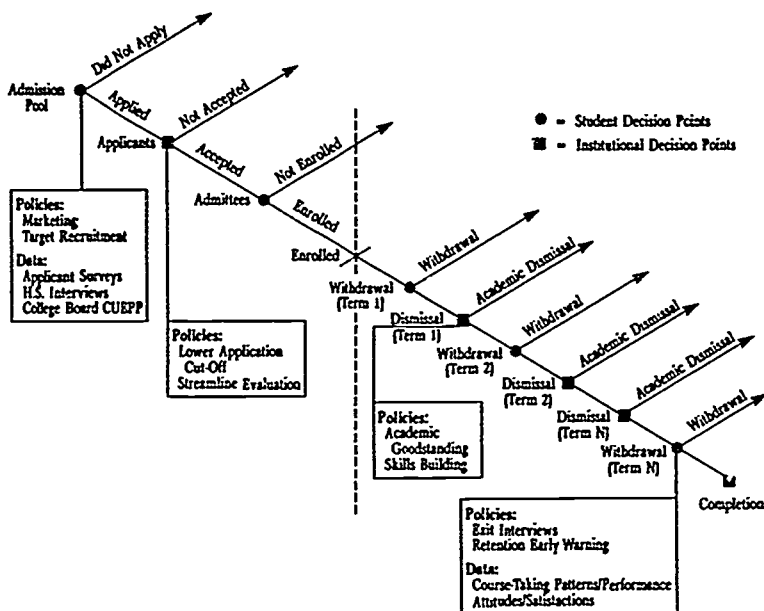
● = Student Decision Points
■ = Institutional Decision Points

Admission Pool

Did Not Apply

Applied

Applicants

Not Accepted

Accepted

Admittees

Not Enrolled

Enrolled

Enrolled

Policies:
Marketing
Target Recruitment
Data:
Applicant Surveys
H.S. Interviews
College Board CUEPP

Policies:
Lower Application Cut-Off
Streamline Evaluation

Withdrawal (Term 1)

Withdrawal

Dismissal (Term 1)

Academic Dismissal

Withdrawal (Term 2)

Withdrawal

Dismissal (Term 2)

Academic Dismissal

Dismissal (Term N)

Academic Dismissal

Withdrawal (Term N)

Withdrawal

Completion

Policies:
Academic Goodstanding
Skills Building

Policies:
Exit Interviews
Retention Early Warning
Data:
Course-Taking Patterns/Performance
Attitudes/Satisfactions